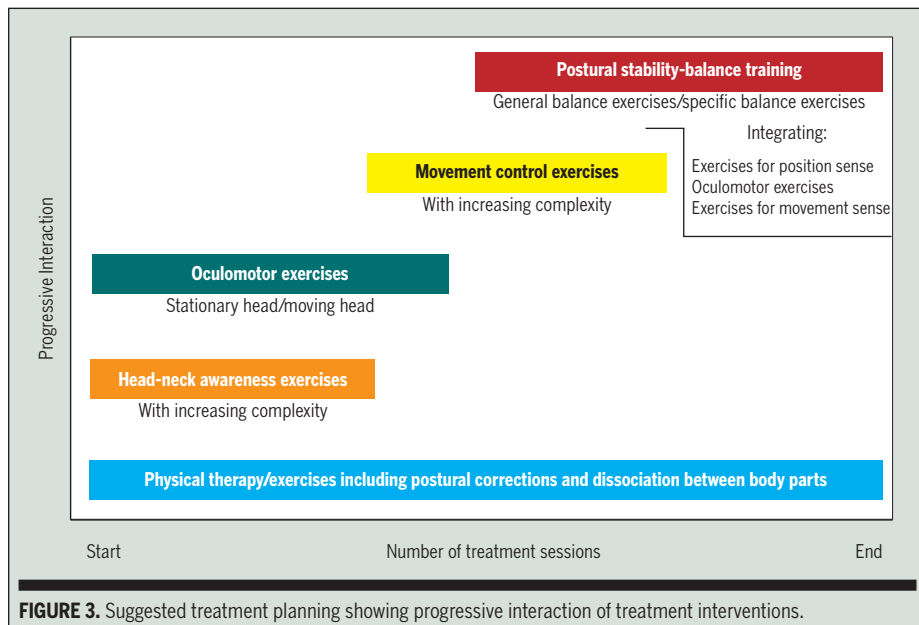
Postural stability-balance training

General balance exercises/specific balance exercises

Integrating:

Exercises for position sense
Oculomotor exercises
Exercises for movement sense

Movement control exercises

With increasing complexity

Oculomotor exercises

Stationary head/moving head

Head-neck awareness exercises

With increasing complexity

Physical therapy/exercises including postural corrections and dissociation between body parts

Progressive Interaction

Start

Number of treatment sessions

End

FIGURE 3. Suggested treatment planning showing progressive interaction of treatment interventions.